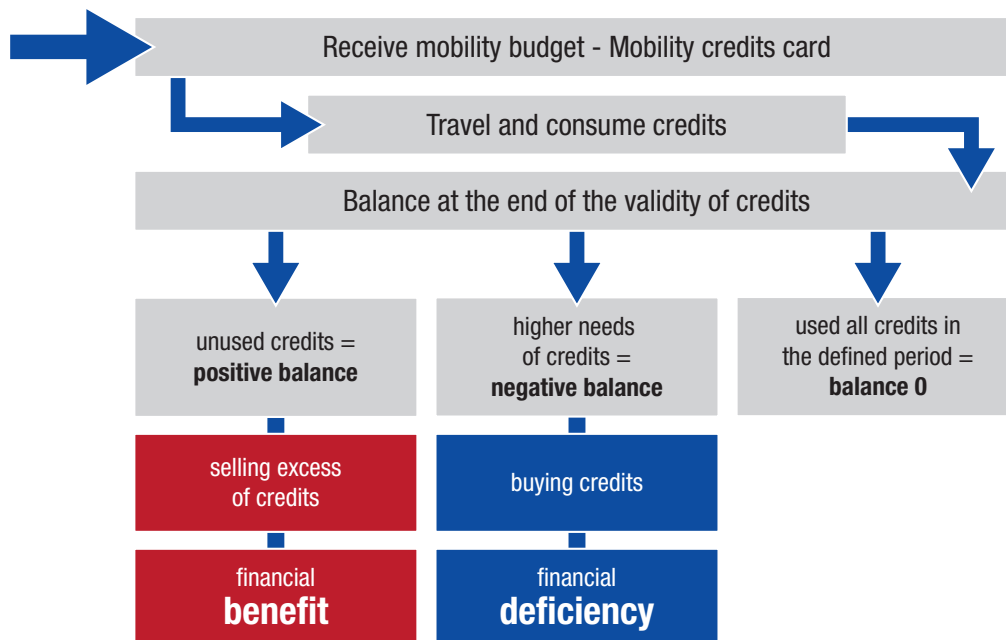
Receive mobility budget - Mobility credits card

Travel and consume credits

Balance at the end of the validity of credits

unused credits = **positive balance**

higher needs of credits = **negative balance**

used all credits in the defined period = **balance 0**

selling excess of credits

buying credits

financial **benefit**

financial **deficiency**